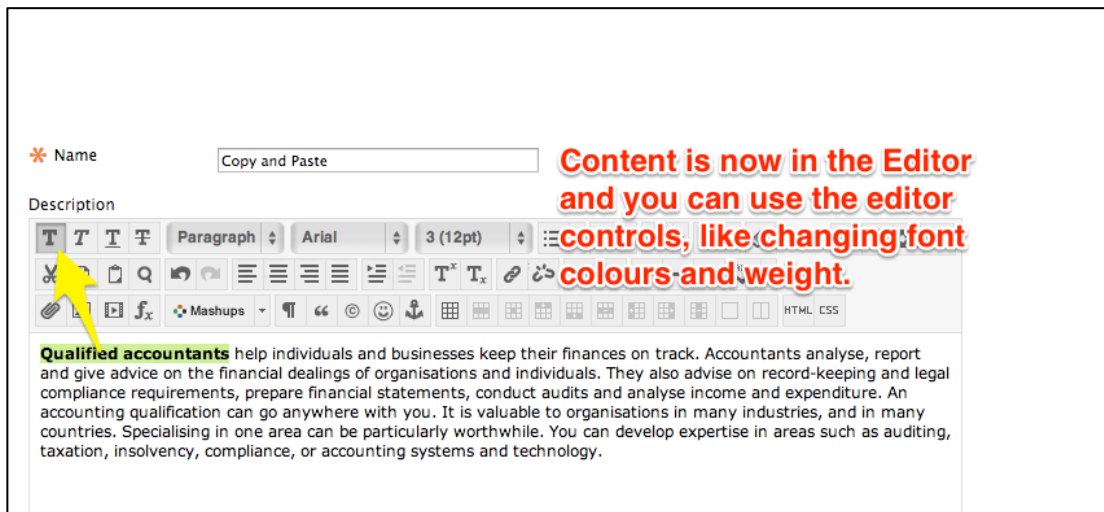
Content is now in the Editor and you can use the editor controls, like changing font colours and weight.

* Name
Copy and Paste

Description

Paragraph
Arial
3 (12pt)

Mashups
HTML CSS

Qualified accountants help individuals and businesses keep their finances on track. Accountants analyse, report and give advice on the financial dealings of organisations and individuals. They also advise on record-keeping and legal compliance requirements, prepare financial statements, conduct audits and analyse income and expenditure. An accounting qualification can go anywhere with you. It is valuable to organisations in many industries, and in many countries. Specialising in one area can be particularly worthwhile. You can develop expertise in areas such as auditing, taxation, insolvency, compliance, or accounting systems and technology.